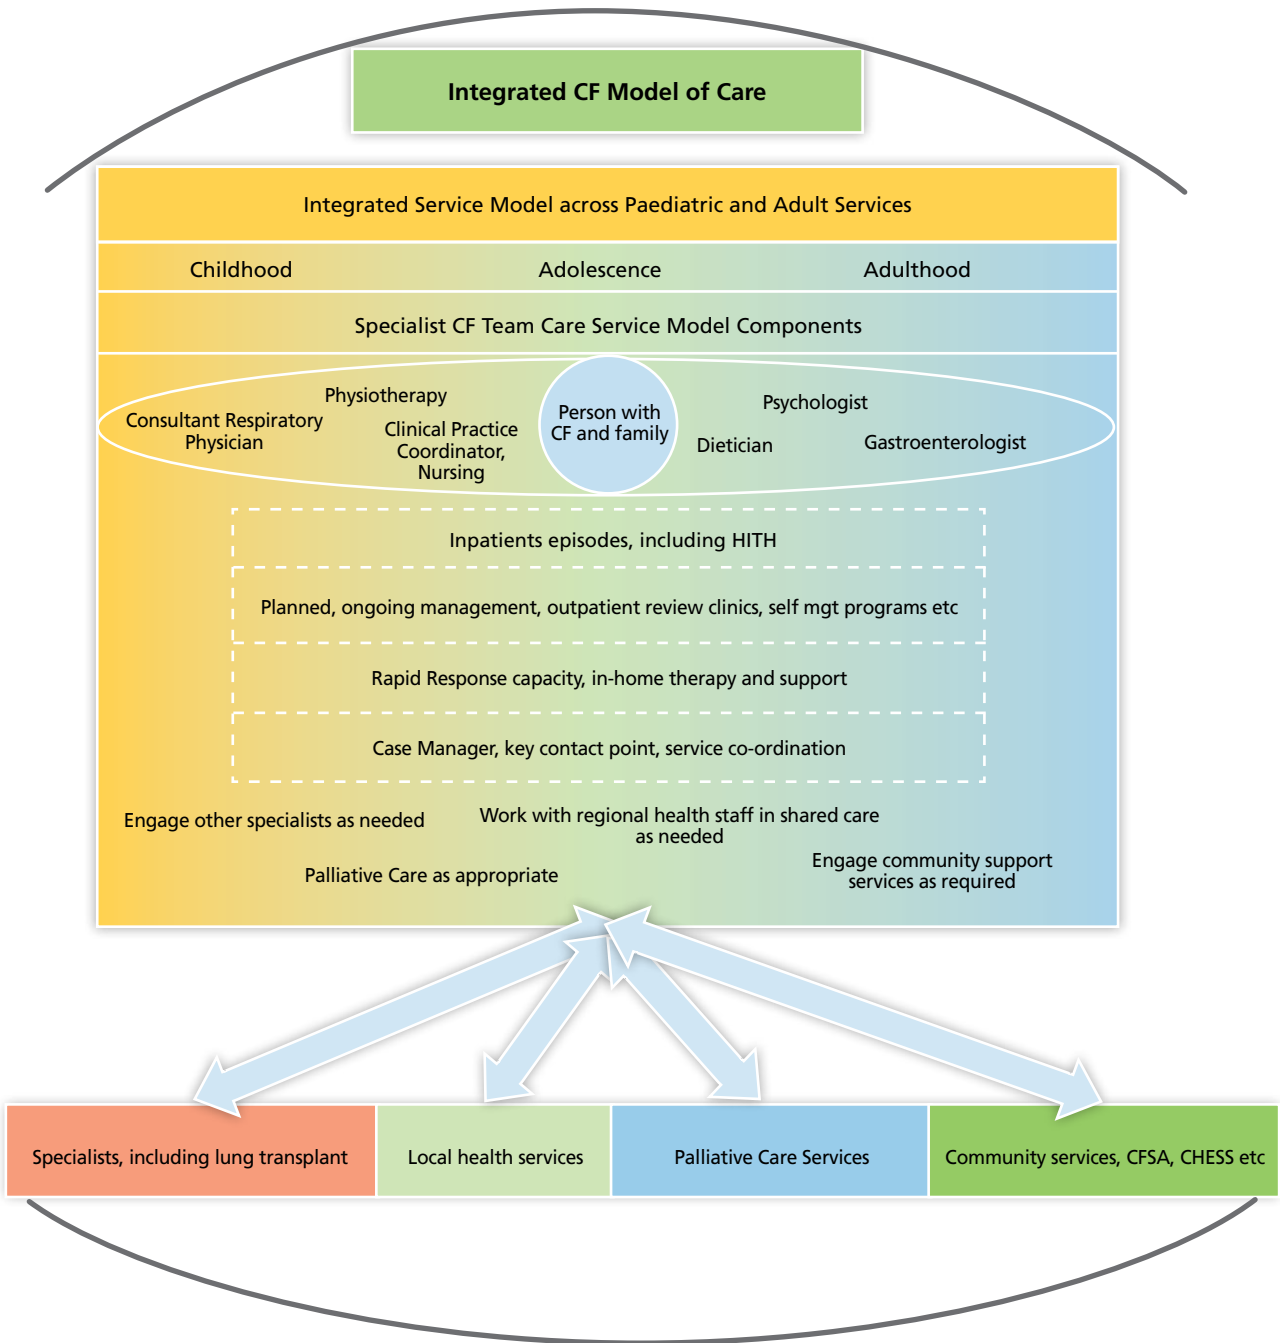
Integrated CF Model of Care

Integrated Service Model across Paediatric and Adult Services

Childhood

Adolescence

Adulthood

Specialist CF Team Care Service Model Components

Consultant Respiratory Physician

Physiotherapy

Clinical Practice Coordinator, Nursing

Person with CF and family

Psychologist

Dietician

Gastroenterologist

Inpatients episodes, including HITH

Planned, ongoing management, outpatient review clinics, self mgt programs etc

Rapid Response capacity, in-home therapy and support

Case Manager, key contact point, service co-ordination

Engage other specialists as needed

Work with regional health staff in shared care as needed

Palliative Care as appropriate

Engage community support services as required

Specialists, including lung transplant

Local health services

Palliative Care Services

Community services, CFSA, CHESS etc